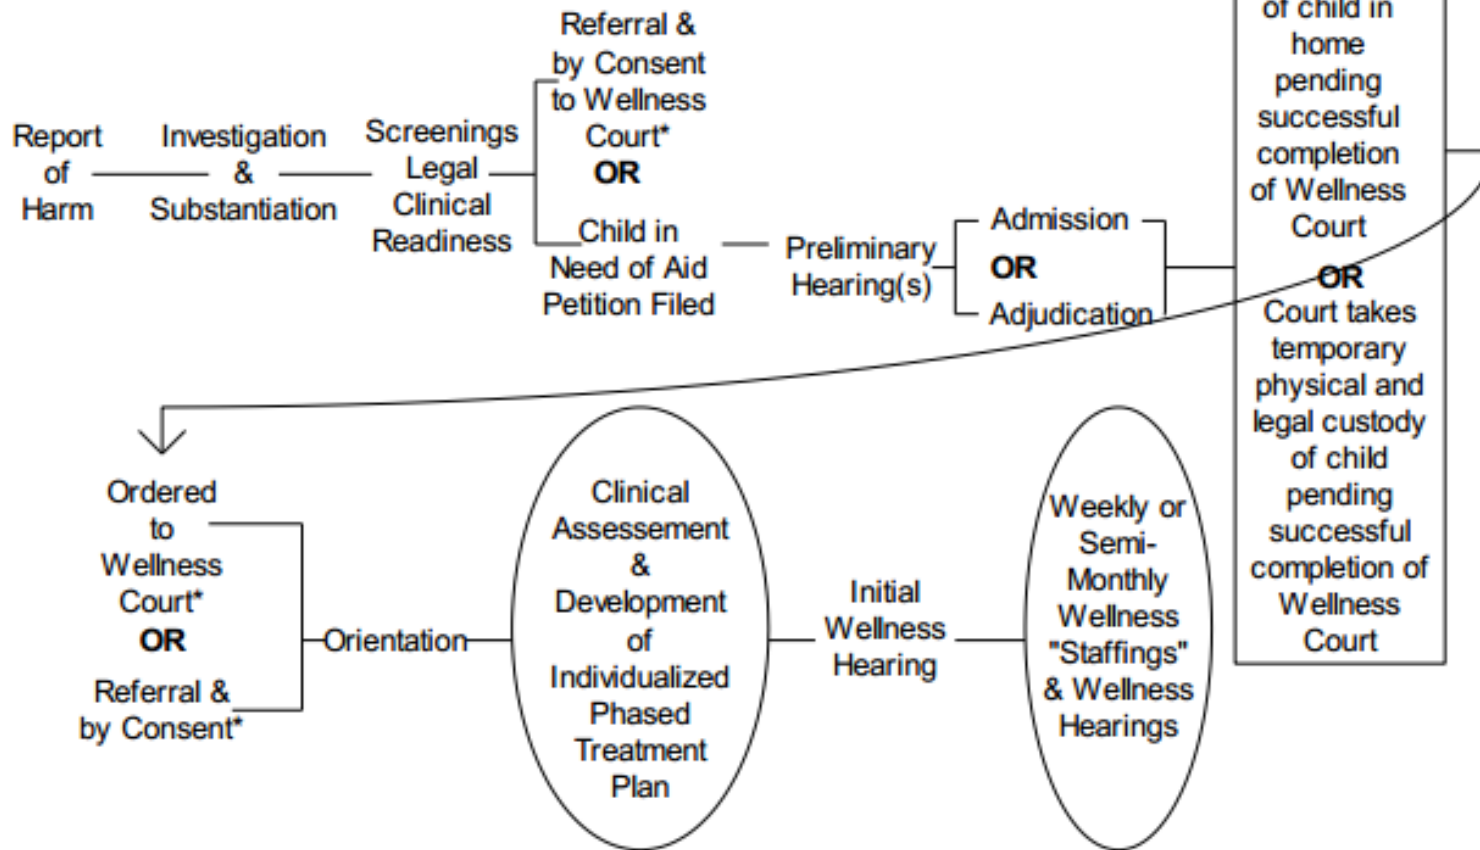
Report of Harm

Investigation & Substantiation

Screenings Legal Clinical Readiness

Referral & by Consent to Wellness Court*
OR
Child in Need of Aid Petition Filed

Preliminary Hearing(s)

Admission
OR
Adjudication

of child in home pending successful completion of Wellness Court
OR
Court takes temporary physical and legal custody of child pending successful completion of Wellness Court

Ordered to Wellness Court*
OR
Referral & by Consent*

Orientation

Clinical Assessement & Development of Individualized Phased Treatment Plan

Initial Wellness Hearing

Weekly or Semi-Monthly Wellness "Staffings" & Wellness Hearings